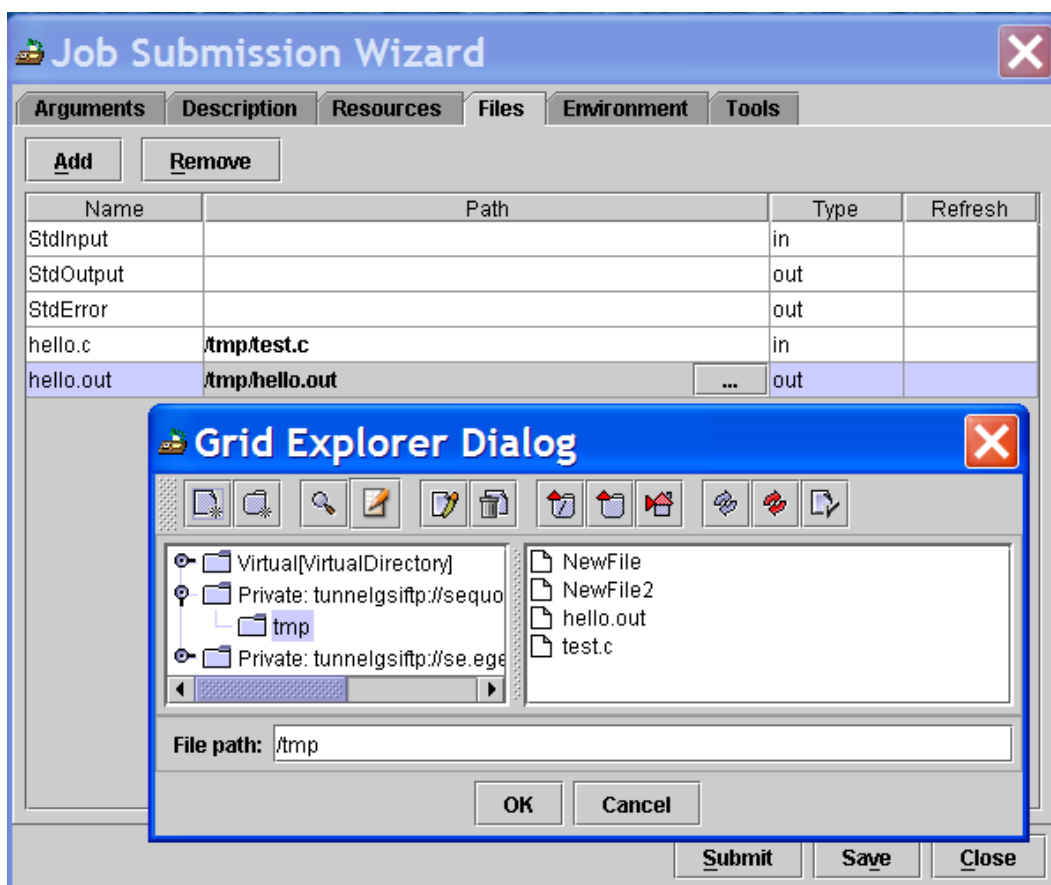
Job Submission Wizard

Arguments | Description | Resources | Files | Environment | Tools

Add Remove

| Name | Path | Type | Refresh |
|---|---|---|---|
| StdInput | | in | |
| StdOutput | | out | |
| StdError | | out | |
| hello.c | /tmp/test.c | in | |
| hello.out | /tmp/hello.out ... | out | |

Grid Explorer Dialog

Virtual[VirtualDirectory]
Private: tunnelgsiftp://sequo
tmp
Private: tunnelgsiftp://se.ege

NewFile
NewFile2
hello.out
test.c

File path: /tmp

OK Cancel

Submit Save Close